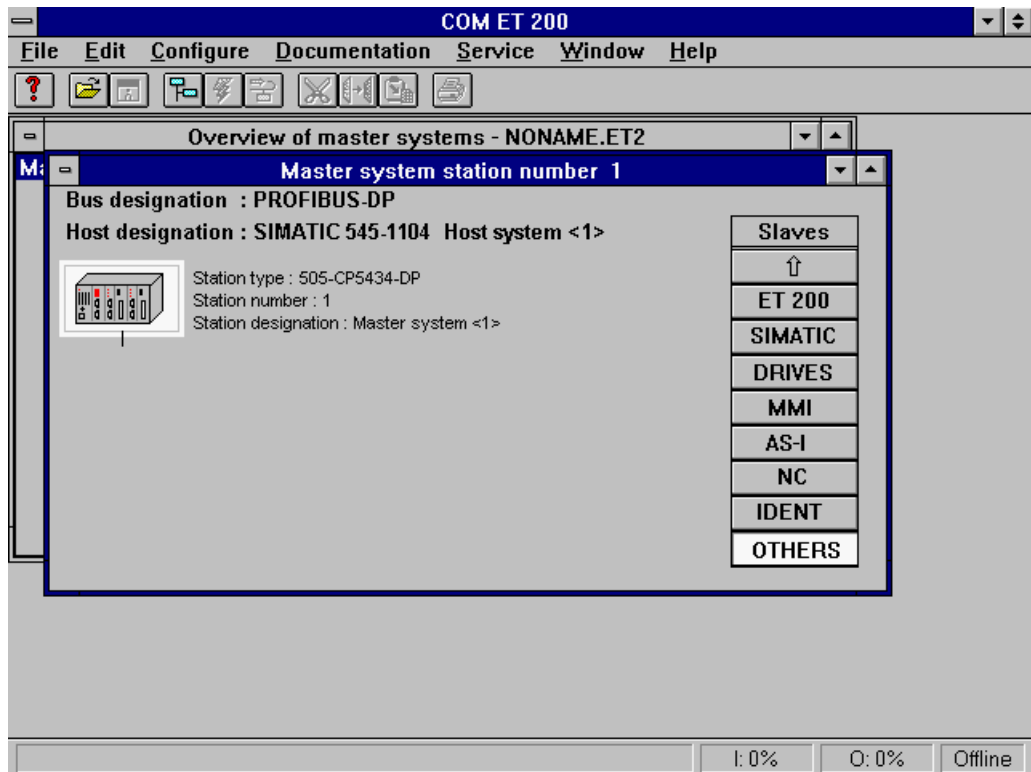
COM ET 200

File Edit Configure Documentation Service Window Help

Overview of master systems - NONAME.ET2

Ma

Master system station number 1

Bus designation : PROFIBUS-DP

Host designation : SIMATIC 545-1104 Host system <1>

Station type : 505-CP5434-DP
Station number : 1
Station designation : Master system <1>

Slaves
⇧
ET 200
SIMATIC
DRIVES
MMI
AS-I
NC
IDENT
OTHERS

I: 0%
O: 0%
Offline